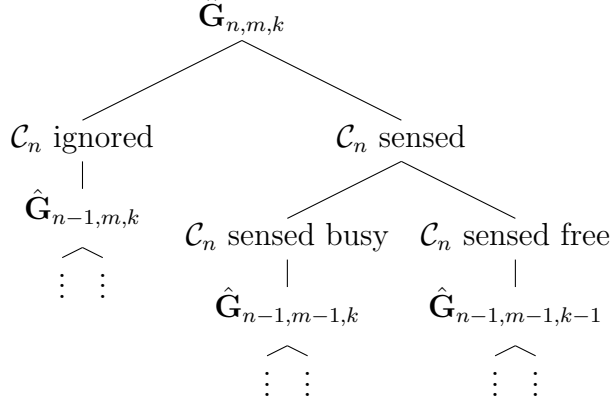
$\mathbf{G}_{n,m,k}$

$\mathcal{C}_n$ ignored

$\hat{\mathbf{G}}_{n-1,m,k}$

$\vdots \quad \vdots$

$\mathcal{C}_n$ sensed

$\mathcal{C}_n$ sensed busy

$\hat{\mathbf{G}}_{n-1,m-1,k}$

$\vdots \quad \vdots$

$\mathcal{C}_n$ sensed free

$\hat{\mathbf{G}}_{n-1,m-1,k-1}$

$\vdots \quad \vdots$